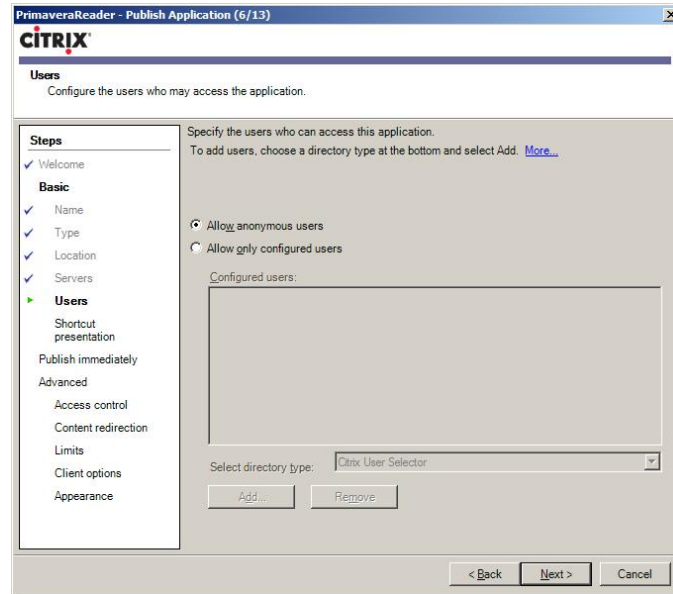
PrimaveraReader - Publish Application (6/13)

CITRIX

Users
Configure the users who may access the application.

Steps
Welcome
Basic
Name
Type
Location
Servers
Users
Shortcut presentation
Publish immediately
Advanced
Access control
Content redirection
Limits
Client options
Appearance

Specify the users who can access this application.
To add users, choose a directory type at the bottom and select Add. More...

Allow anonymous users
Allow only configured users

Configured users:

Select directory type: Citrix User Selector

Add...
Remove

< Back
Next >
Cancel